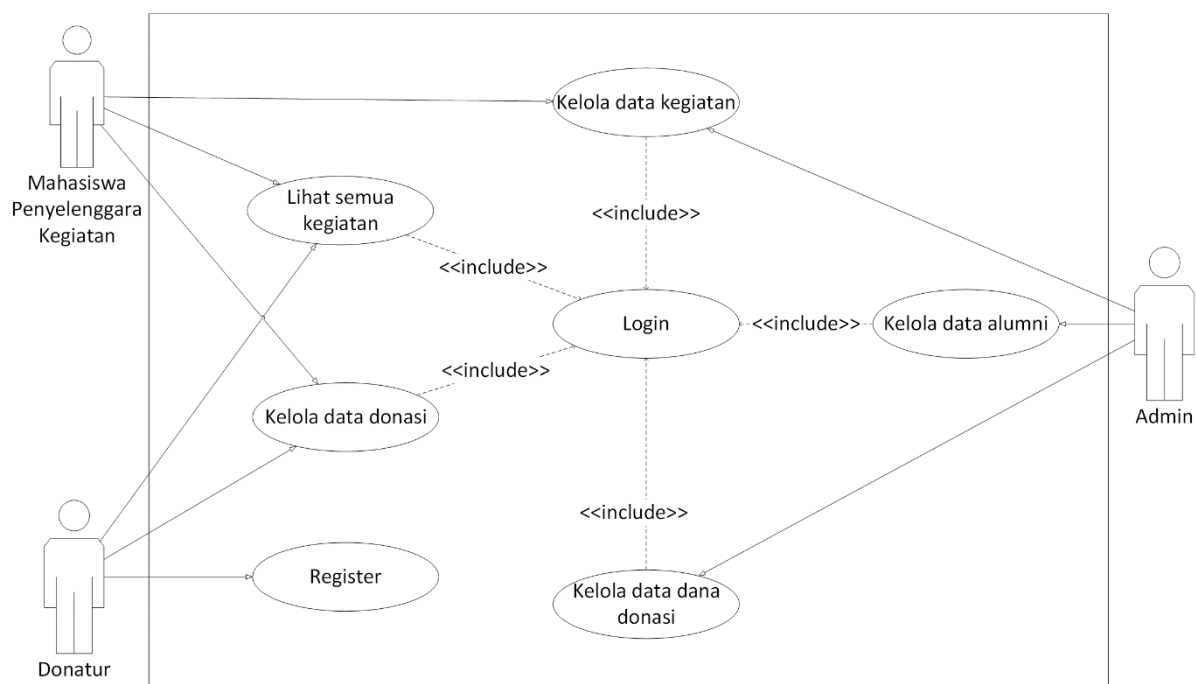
Mahasiswa Penyelenggara Kegiatan

Kelola data kegiatan

Lihat semua kegiatan

<<include>>

<<include>>

Login

<<include>>

Kelola data alumni

<<include>>

Kelola data donasi

Admin

<<include>>

Register

Kelola data dana donasi

Donatur